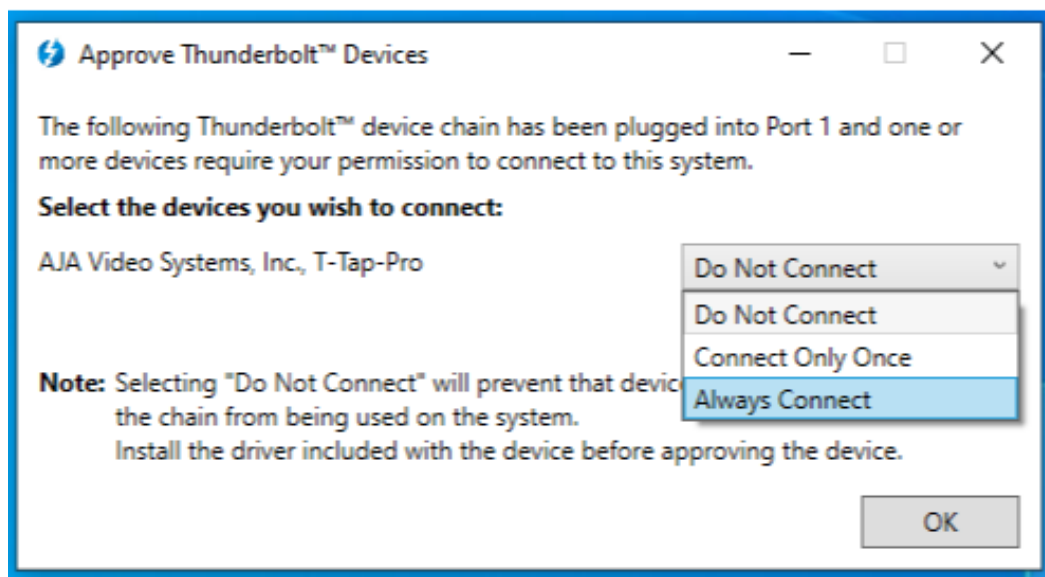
Approve Thunderbolt™ Devices

The following Thunderbolt™ device chain has been plugged into Port 1 and one or more devices require your permission to connect to this system.

**Select the devices you wish to connect:**

AJA Video Systems, Inc., T-Tap-Pro

Do Not Connect

Do Not Connect
Connect Only Once
Always Connect

**Note:** Selecting "Do Not Connect" will prevent that devic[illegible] the chain from being used on the system.
Install the driver included with the device before approving the device.

OK